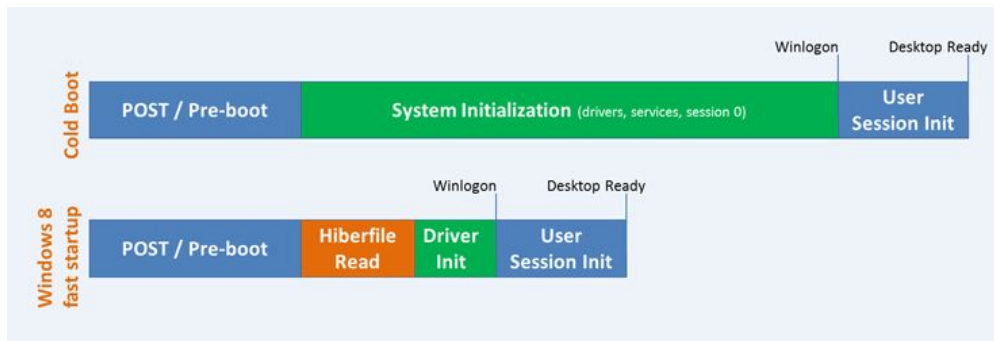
Winlogon

Desktop Ready

Cold Boot

POST / Pre-boot

System Initialization (drivers, services, session 0)

User Session Init

Winlogon

Desktop Ready

Windows 8 fast startup

POST / Pre-boot

Hiberfile Read

Driver Init

User Session Init